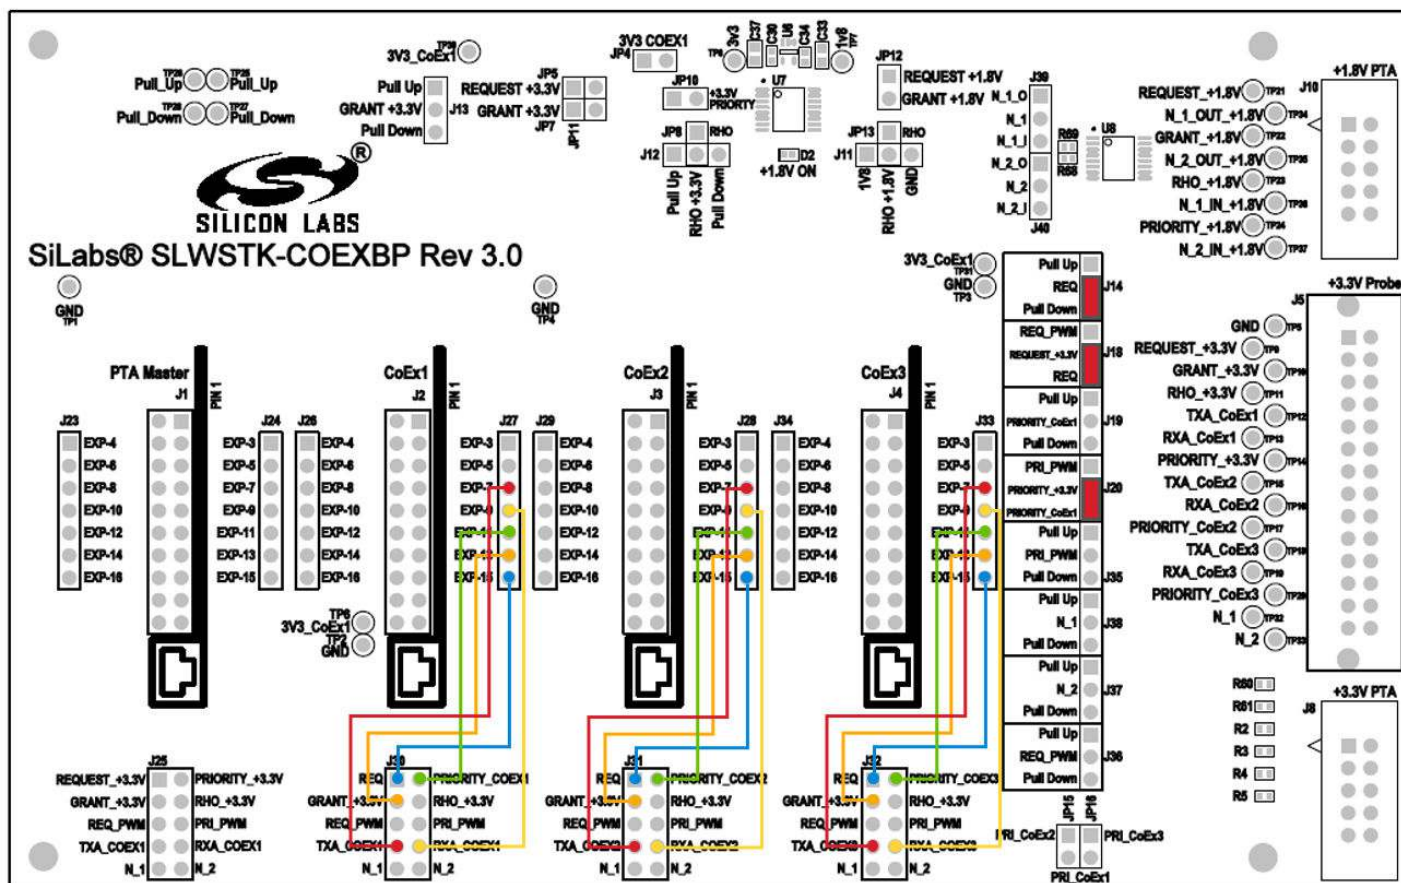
Pull_Up TP28 TP29 Pull_Up
Pull_Down TP26 TP27 Pull_Down

3V3_CoEx1 TP5

Pull Up
GRANT +3.3V J13
Pull Down

REQUEST +3.3V JP5
GRANT +3.3V JP7
JP11

3V3 COEX1
JP4

TP6 3V3 C37 C30 U6 C34 C33 1V8 TP7

JP10 +3.3V PRIORITY
U7

JP9 RHO
J12
Pull Up
RHO +3.3V
Pull Down

D2
+1.8V ON

JP12
REQUEST +1.8V
GRANT +1.8V

JP13 RHO
J11
1V8
RHO +1.8V
GND

J39
N_1_O
N_1
N_1_I
N_2_O
N_2
N_2_I
J40

R69
R68
U8

REQUEST_+1.8V TP21
N_1_OUT_+1.8V TP34
GRANT_+1.8V TP22
N_2_OUT_+1.8V TP35
RHO_+1.8V TP23
N_1_IN_+1.8V TP36
PRIORITY_+1.8V TP24
N_2_IN_+1.8V TP37

J10 +1.8V PTA

SILICON LABS

SiLabs® SLWSTK-COEXBP Rev 3.0

GND TP1
GND TP4

3V3_CoEx1 TP31
GND TP3

Pull Up
REQ J14
Pull Down

REQ_PWM
REQUEST_+3.3V J18
REQ

Pull Up
PRIORITY_CoEx1 J19
Pull Down

PRI_PWM
PRIORITY_+3.3V J20
PRIORITY_CoEx1

Pull Up
PRI_PWM
Pull Down J35

Pull Up
N_1 J38
Pull Down

Pull Up
N_2 J37
Pull Down

Pull Up
REQ_PWM J36
Pull Down

+3.3V Probe
J5
GND TP5
REQUEST_+3.3V TP9
GRANT_+3.3V TP10
RHO_+3.3V TP11
TXA_CoEx1 TP12
RXA_CoEx1 TP13
PRIORITY_+3.3V TP14
TXA_CoEx2 TP15
RXA_CoEx2 TP16
PRIORITY_CoEx2 TP17
TXA_CoEx3 TP18
RXA_CoEx3 TP19
PRIORITY_CoEx3 TP20
N_1 TP32
N_2 TP33

PTA Master
J1
PIN 1

J23
EXP-4
EXP-6
EXP-8
EXP-10
EXP-12
EXP-14
EXP-16

J24
EXP-3
EXP-5
EXP-7
EXP-9
EXP-11
EXP-13
EXP-15

J26
EXP-4
EXP-6
EXP-8
EXP-10
EXP-12
EXP-14
EXP-16

CoEx1
J2
PIN 1
J27
EXP-3
EXP-5
EXP-7
EXP-9
EXP-11
EXP-13
EXP-15

J29
EXP-4
EXP-6
EXP-8
EXP-10
EXP-12
EXP-14
EXP-16

CoEx2
J3
PIN 1
J28
EXP-3
EXP-5
EXP-7
EXP-9
EXP-11
EXP-13
EXP-15

J34
EXP-4
EXP-6
EXP-8
EXP-10
EXP-12
EXP-14
EXP-16

CoEx3
J4
PIN 1
J33
EXP-3
EXP-5
EXP-7
EXP-9
EXP-11
EXP-13
EXP-15

3V3_CoEx1 TP8
TP2 GND

R60
R61
R2
R3
R4
R5

+3.3V PTA
J8

J25
REQUEST_+3.3V PRIORITY_+3.3V
GRANT_+3.3V RHO_+3.3V
REQ_PWM PRI_PWM
TXA_COEX1 RXA_COEX1
N_1 N_2

J30
REQ PRIORITY_COEX1
GRANT_+3.3V RHO_+3.3V
REQ_PWM PRI_PWM
TXA_COEX1 RXA_COEX1
N_1 N_2

J31
REQ PRIORITY_COEX2
GRANT_+3.3V RHO_+3.3V
REQ_PWM PRI_PWM
TXA_COEX2 RXA_COEX2
N_1 N_2

J32
REQ PRIORITY_COEX3
GRANT_+3.3V RHO_+3.3V
REQ_PWM PRI_PWM
TXA_COEX3 RXA_COEX3
N_1 N_2

JP15 JP16
PRI_CoEx2 PRI_CoEx3
PRI_CoEx1